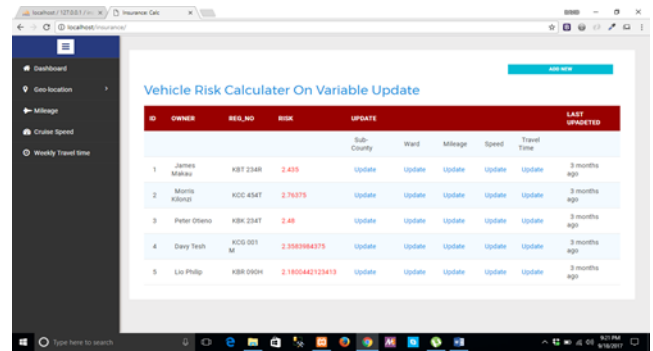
localhost / 127.0.0.1 / ... | Insurance Calc

localhost/insurance/

Dashboard
Geo-location
Mileage
Cruise Speed
Weekly Travel time

ADD NEW

Vehicle Risk Calculater On Variable Update

| ID | OWNER | REG_NO | RISK | UPDATE | | | | | LAST UPADETED |
|---|---|---|---|---|---|---|---|---|---|
| | | | | Sub-County | Ward | Mileage | Speed | Travel Time | |
| 1 | James Makau | KBT 234R | 2.435 | Update | Update | Update | Update | Update | 3 months ago |
| 2 | Morris Kilonzi | KCC 454T | 2.76375 | Update | Update | Update | Update | Update | 3 months ago |
| 3 | Peter Otieno | KBK 234T | 2.48 | Update | Update | Update | Update | Update | 3 months ago |
| 4 | Davy Tesh | KCG 001 M | 2.3583984375 | Update | Update | Update | Update | Update | 3 months ago |
| 5 | Lio Philip | KBR 090H | 2.1800442123413 | Update | Update | Update | Update | Update | 3 months ago |

Type here to search

9:21 PM
9/18/2017